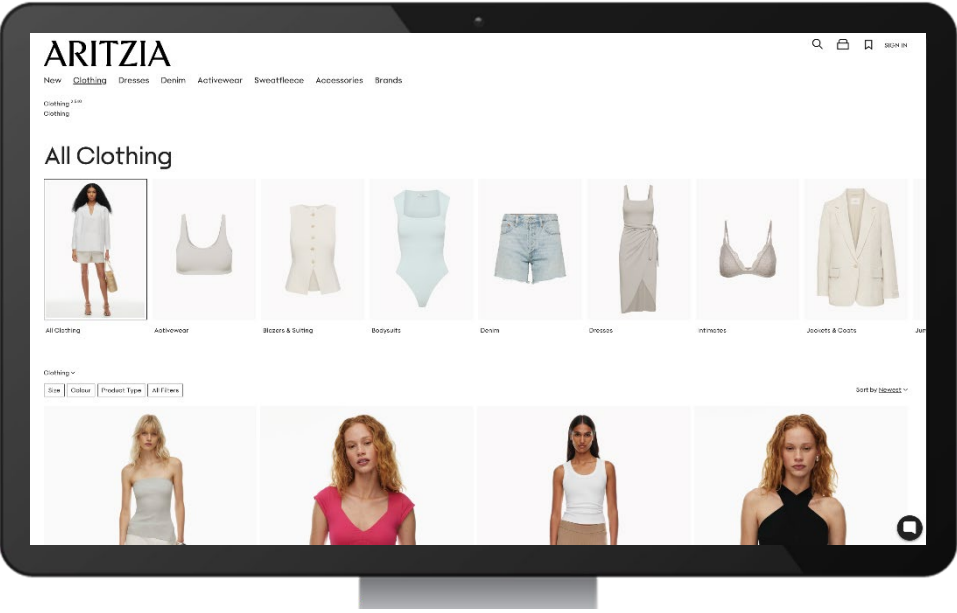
ARITZIA

SIGN IN

New Clothing Dresses Denim Activewear Sweatfleece Accessories Brands

Clothing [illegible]
Clothing

All Clothing

All Clothing
Activewear
Blazers & Suiting
Bodysuits
Denim
Dresses
Intimates
Jackets & Coats
Jun

Clothing

Size
Colour
Product Type
All Filters

Sort by Newest